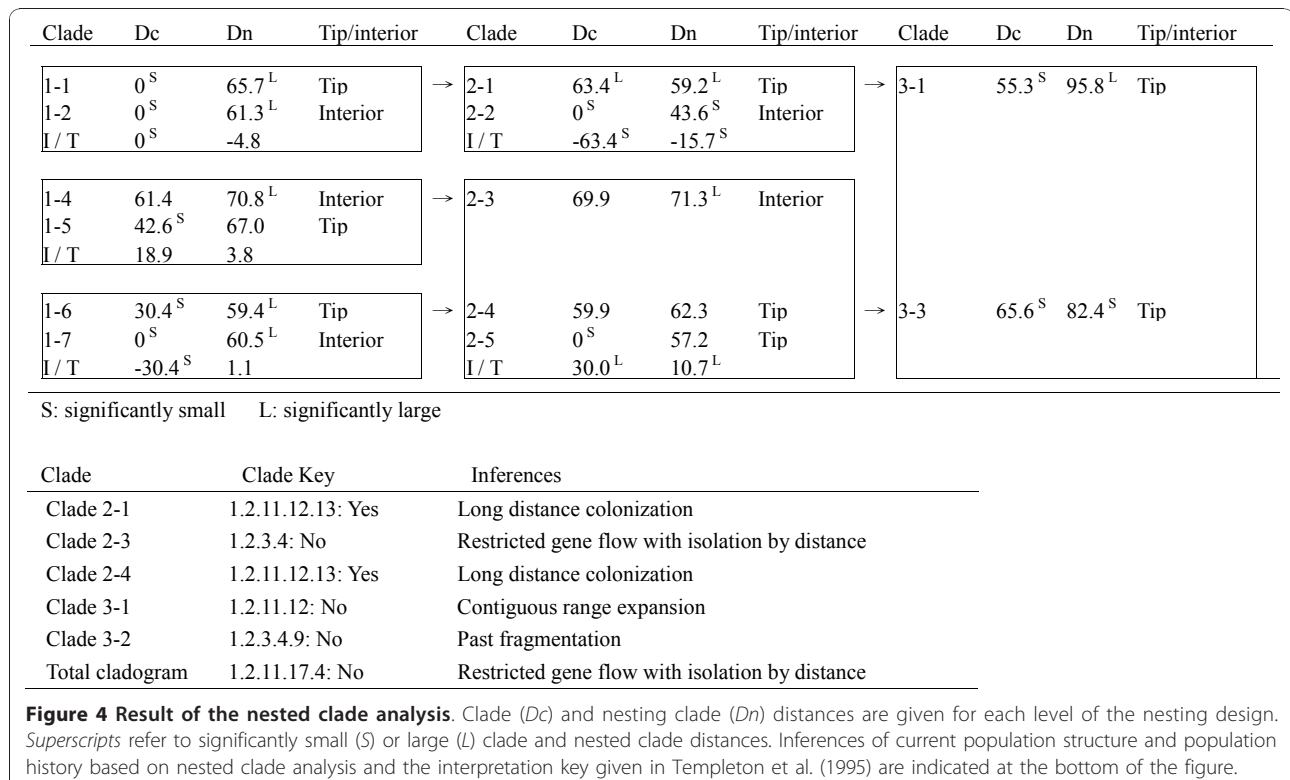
| Clade | Dc | Dn | Tip/interior | | Clade | Dc | Dn | Tip/interior | | Clade | Dc | Dn | Tip/interior |
|---|---|---|---|---|---|---|---|---|---|---|---|---|---|
| 1-1 | $0^{S}$ | $65.7^{L}$ | Tip | → | 2-1 | $63.4^{L}$ | $59.2^{L}$ | Tip | → | 3-1 | $55.3^{S}$ | $95.8^{L}$ | Tip |
| 1-2 | $0^{S}$ | $61.3^{L}$ | Interior | | 2-2 | $0^{S}$ | $43.6^{S}$ | Interior | | | | | |
| I / T | $0^{S}$ | -4.8 | | | I / T | $-63.4^{S}$ | $-15.7^{S}$ | | | | | | |
| 1-4 | 61.4 | $70.8^{L}$ | Interior | → | 2-3 | 69.9 | $71.3^{L}$ | Interior | | | | | |
| 1-5 | $42.6^{S}$ | 67.0 | Tip | | | | | | | | | | |
| I / T | 18.9 | 3.8 | | | | | | | | | | | |
| 1-6 | $30.4^{S}$ | $59.4^{L}$ | Tip | → | 2-4 | 59.9 | 62.3 | Tip | → | 3-3 | $65.6^{S}$ | $82.4^{S}$ | Tip |
| 1-7 | $0^{S}$ | $60.5^{L}$ | Interior | | 2-5 | $0^{S}$ | 57.2 | Tip | | | | | |
| I / T | $-30.4^{S}$ | 1.1 | | | I / T | $30.0^{L}$ | $10.7^{L}$ | | | | | | |

S: significantly small L: significantly large

| Clade | Clade Key | Inferences |
|---|---|---|
| Clade 2-1 | 1.2.11.12.13: Yes | Long distance colonization |
| Clade 2-3 | 1.2.3.4: No | Restricted gene flow with isolation by distance |
| Clade 2-4 | 1.2.11.12.13: Yes | Long distance colonization |
| Clade 3-1 | 1.2.11.12: No | Contiguous range expansion |
| Clade 3-2 | 1.2.3.4.9: No | Past fragmentation |
| Total cladogram | 1.2.11.17.4: No | Restricted gene flow with isolation by distance |

**Figure 4 Result of the nested clade analysis**. Clade (*Dc*) and nesting clade (*Dn*) distances are given for each level of the nesting design. *Superscripts* refer to significantly small (*S*) or large (*L*) clade and nested clade distances. Inferences of current population structure and population history based on nested clade analysis and the interpretation key given in Templeton et al. (1995) are indicated at the bottom of the figure.